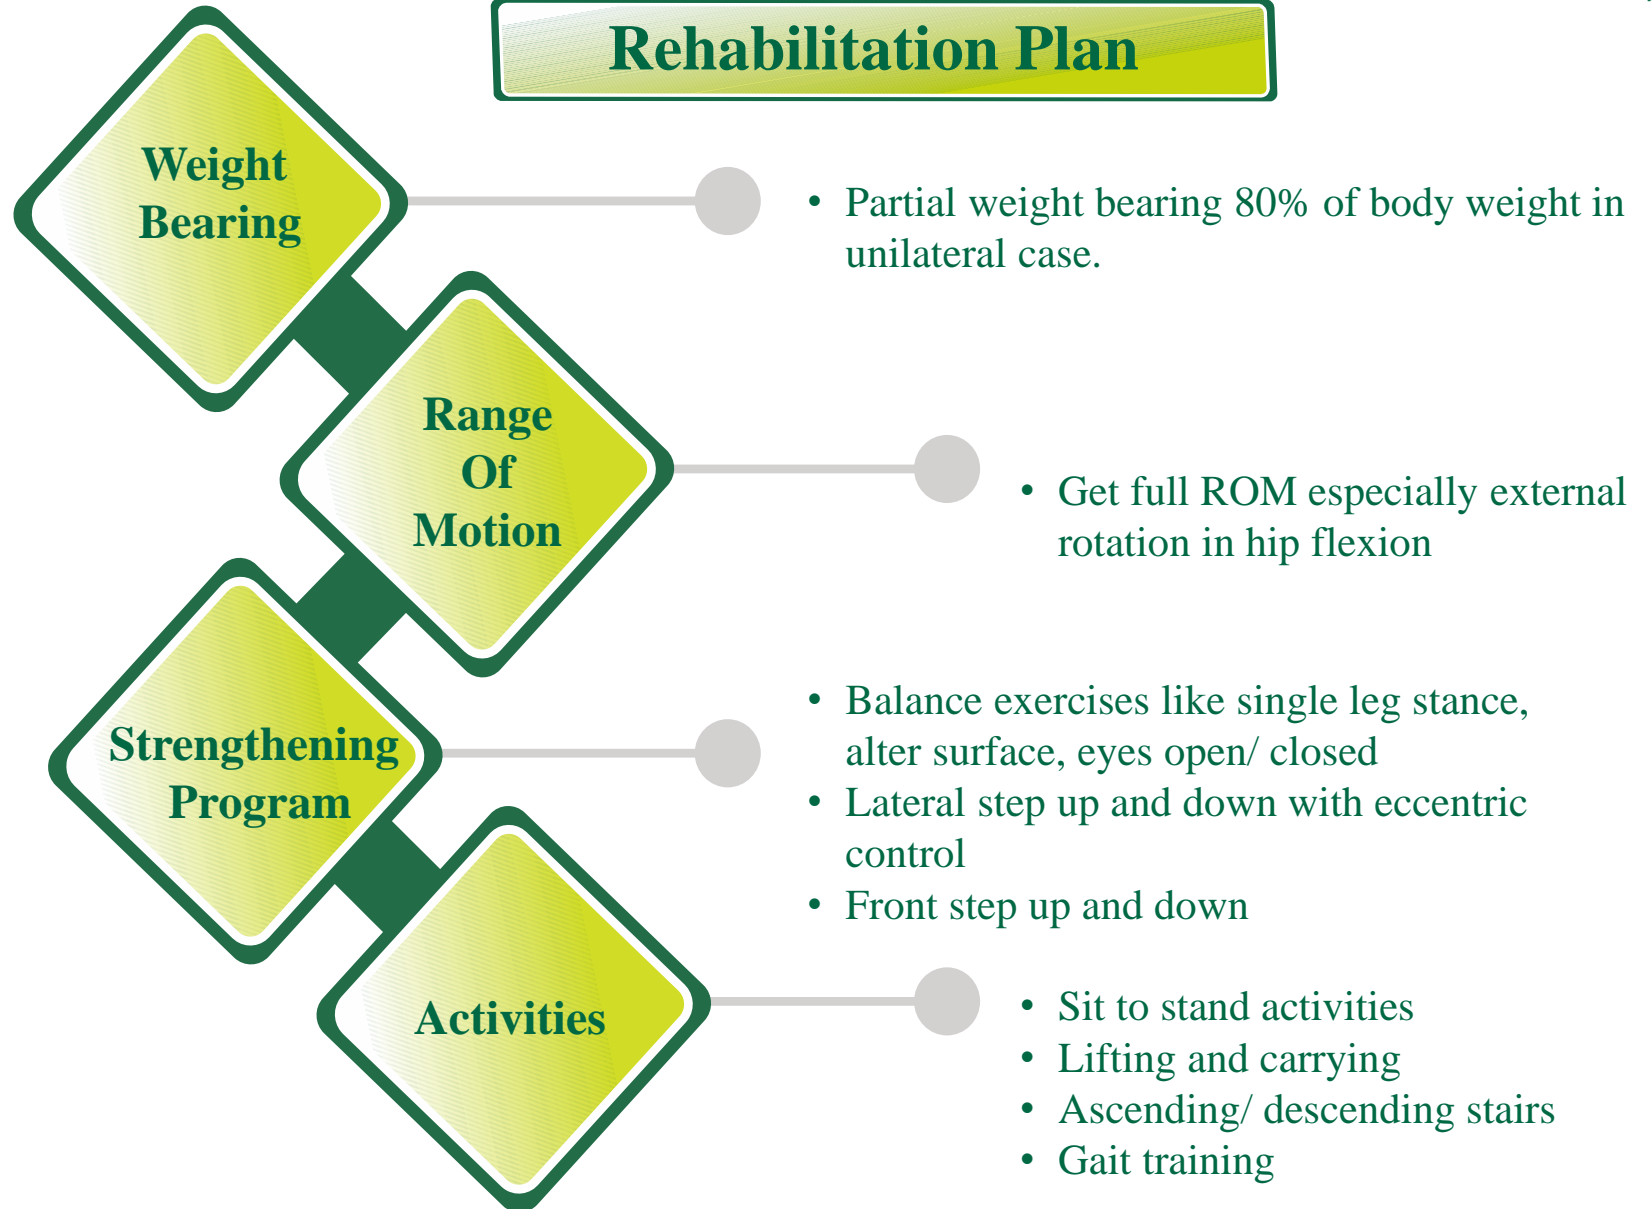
Rehabilitation Plan

Weight Bearing

- Partial weight bearing 80% of body weight in unilateral case.

Range Of Motion

- Get full ROM especially external rotation in hip flexion

Strengthening Program

- Balance exercises like single leg stance, alter surface, eyes open/ closed
- Lateral step up and down with eccentric control
- Front step up and down

Activities

- Sit to stand activities
- Lifting and carrying
- Ascending/ descending stairs
- Gait training